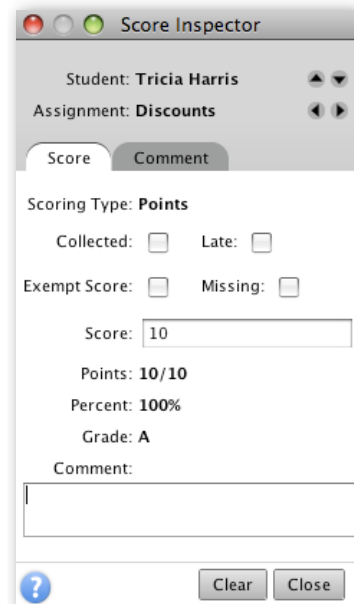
Score Inspector

Student: Tricia Harris

Assignment: Discounts

Score

Comment

Scoring Type: Points

Collected:

Late:

Exempt Score:

Missing:

Score: 10

Points: 10/10

Percent: 100%

Grade: A

Comment:

Clear

Close